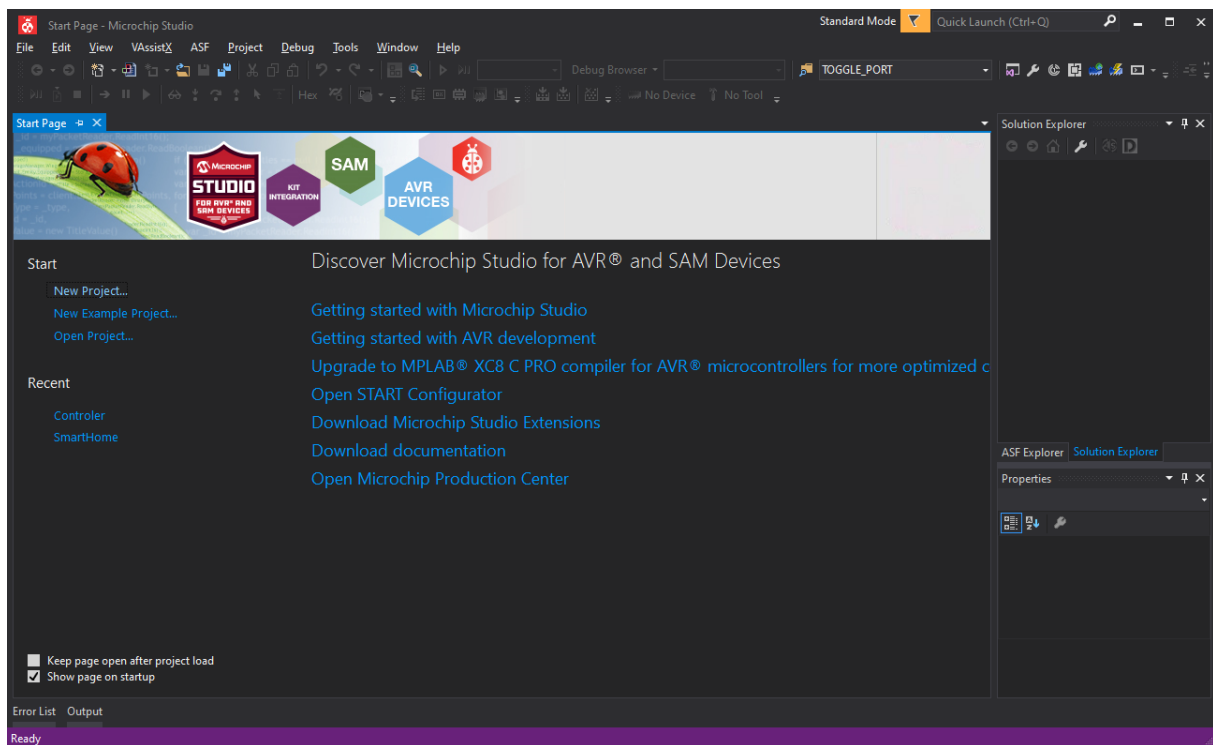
Start Page - Microchip Studio

Standard Mode

Quick Launch (Ctrl+Q)

File Edit View VAssistX ASF Project Debug Tools Window Help

Debug Browser

TOGGLE_PORT

Hex

No Device

No Tool

Start Page

MICROCHIP STUDIO FOR AVR® AND SAM DEVICES

KIT INTEGRATION

SAM

AVR DEVICES

Start

New Project...

New Example Project...

Open Project...

Recent

Controler

SmartHome

Discover Microchip Studio for AVR® and SAM Devices

Getting started with Microchip Studio

Getting started with AVR development

Upgrade to MPLAB® XC8 C PRO compiler for AVR® microcontrollers for more optimized c

Open START Configurator

Download Microchip Studio Extensions

Download documentation

Open Microchip Production Center

Keep page open after project load

Show page on startup

Solution Explorer

ASF Explorer

Solution Explorer

Properties

Error List

Output

Ready